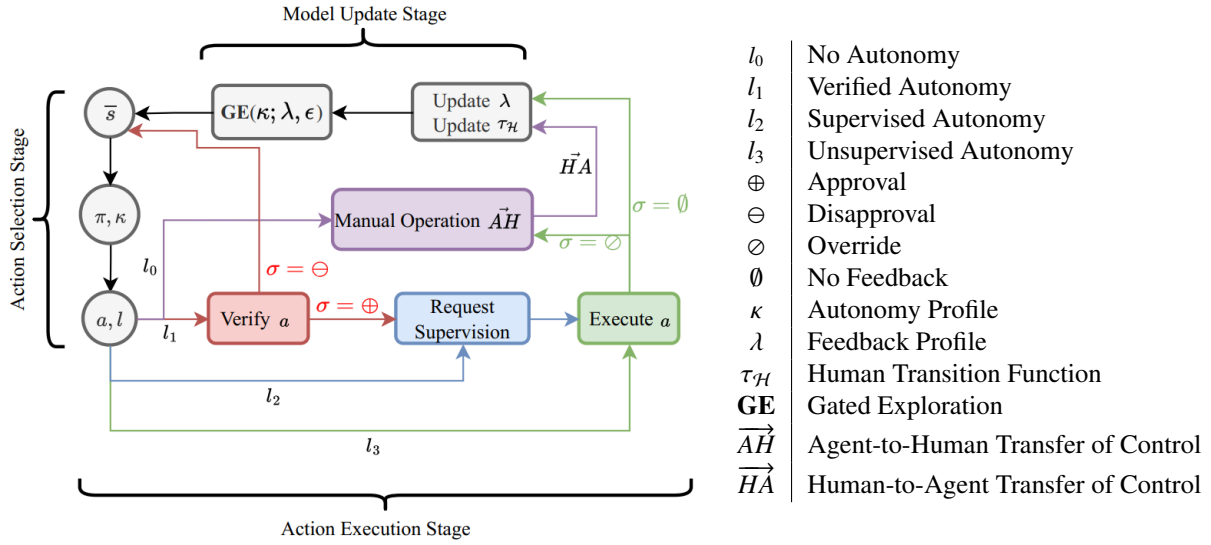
Model Update Stage

Action Selection Stage

$\overline{s}$

$\textbf{GE}(\kappa; \lambda, \epsilon)$

Update $\lambda$
Update $\tau_{\mathcal{H}}$

$\vec{HA}$

$\pi, \kappa$

Manual Operation $\vec{AH}$

$\sigma = \emptyset$

$\sigma = \oslash$

$l_0$

$\sigma = \ominus$

$a, l$

Verify $a$

$\sigma = \oplus$

Request Supervision

Execute $a$

$l_1$

$l_2$

$l_3$

Action Execution Stage

| | |
|---|---|
| $l_0$ | No Autonomy |
| $l_1$ | Verified Autonomy |
| $l_2$ | Supervised Autonomy |
| $l_3$ | Unsupervised Autonomy |
| $\oplus$ | Approval |
| $\ominus$ | Disapproval |
| $\oslash$ | Override |
| $\emptyset$ | No Feedback |
| $\kappa$ | Autonomy Profile |
| $\lambda$ | Feedback Profile |
| $\tau_{\mathcal{H}}$ | Human Transition Function |
| **GE** | Gated Exploration |
| $\overrightarrow{AH}$ | Agent-to-Human Transfer of Control |
| $\overrightarrow{HA}$ | Human-to-Agent Transfer of Control |